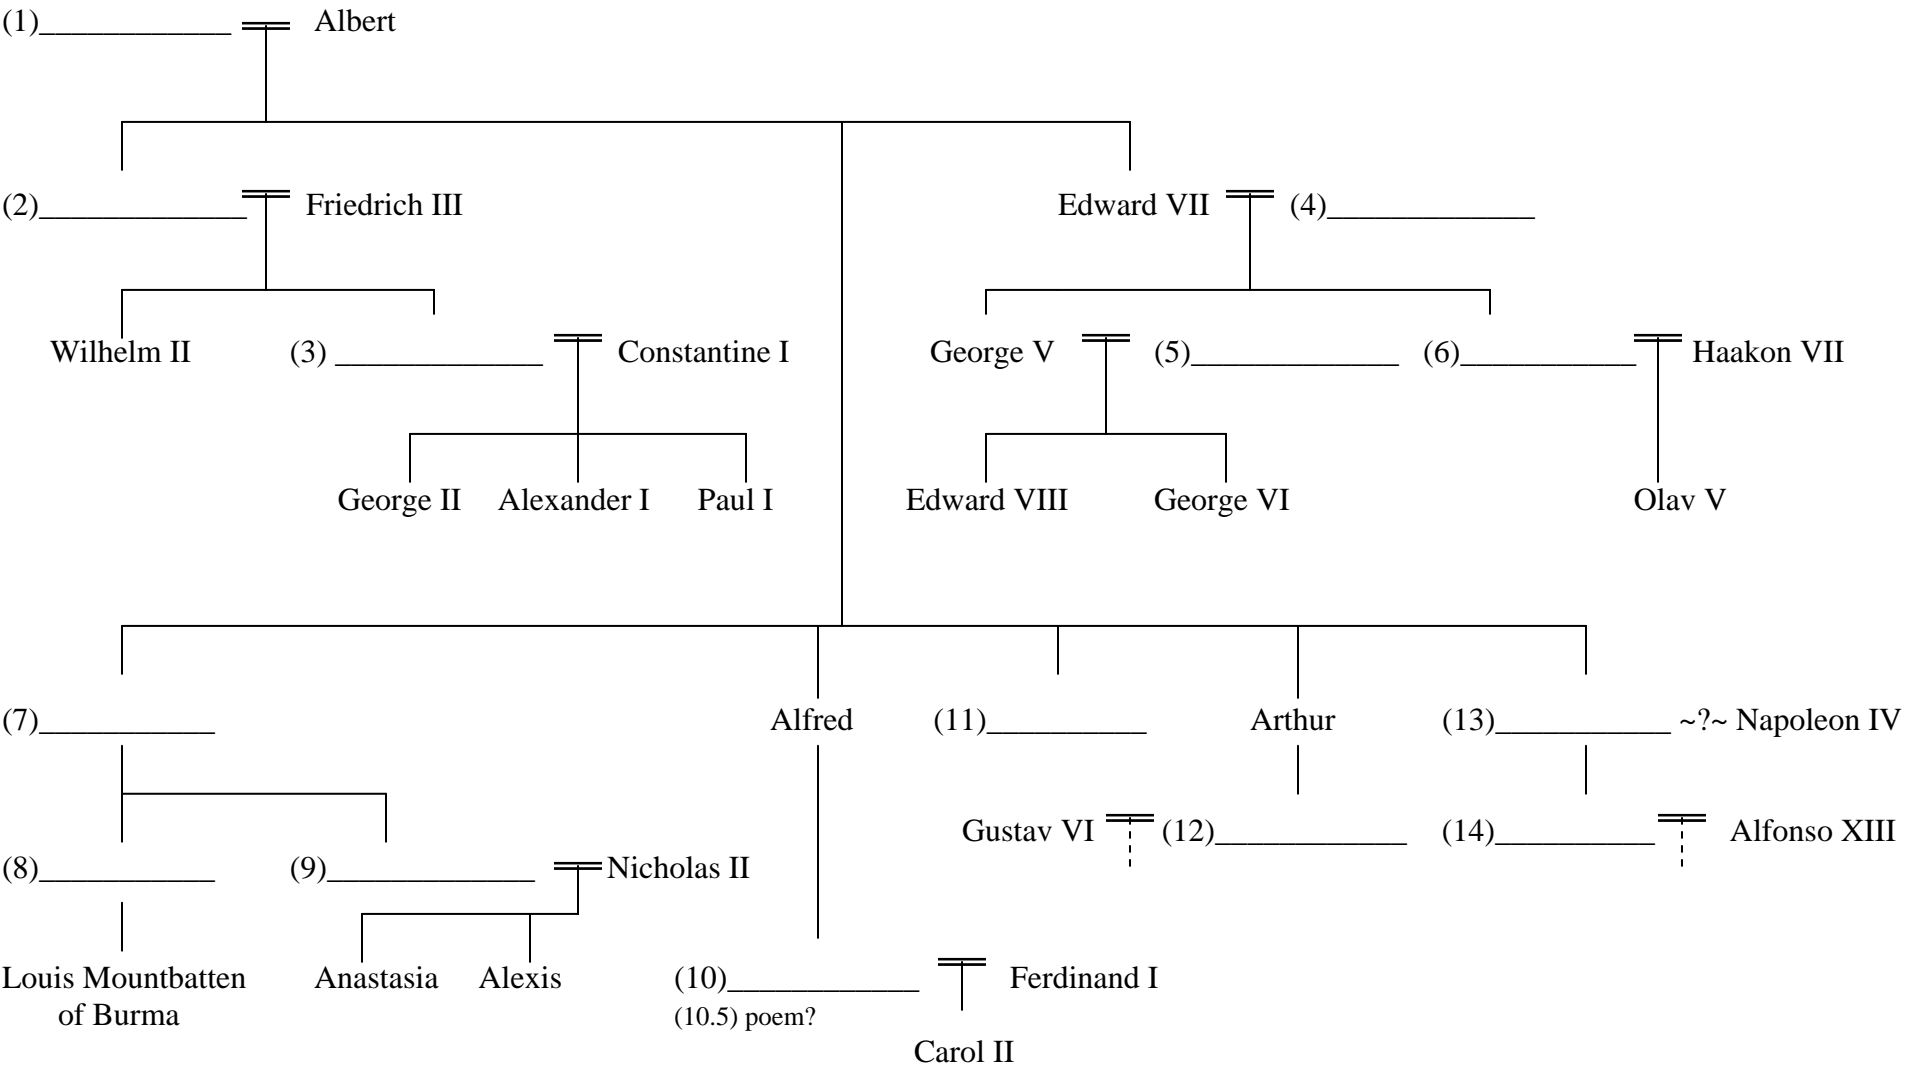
(1)___________ Albert

(2)_____________ Friedrich III

Edward VII (4)____________

Wilhelm II

(3) _____________ Constantine I

George V (5)_____________

(6)___________ Haakon VII

George II Alexander I Paul I

Edward VIII George VI

Olav V

(7)___________

Alfred

(11)_________

Arthur

(13)___________ ~?~ Napoleon IV

Gustav VI (12)____________

(14)__________ Alfonso XIII

(8)___________

(9)_____________ Nicholas II

Louis Mountbatten of Burma

Anastasia Alexis

(10)____________ Ferdinand I

(10.5) poem?

Carol II